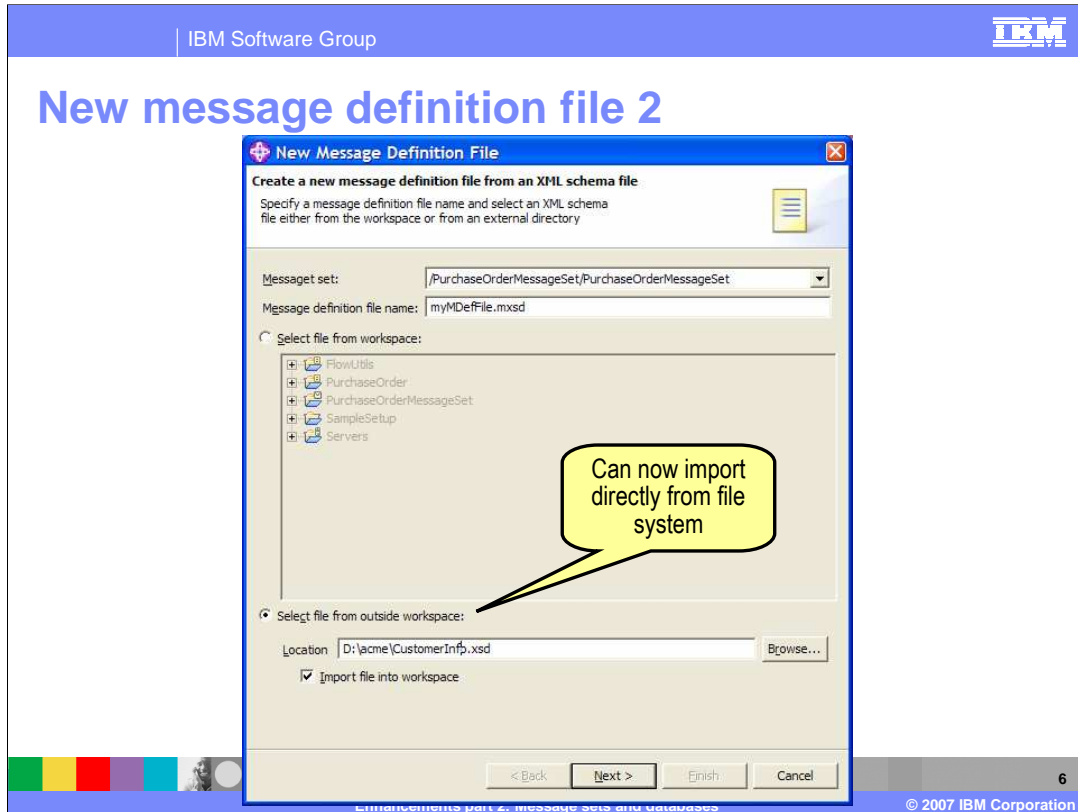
IBM Software Group

IBM

New message definition file 2

New Message Definition File

Create a new message definition file from an XML schema file

Specify a message definition file name and select an XML schema file either from the workspace or from an external directory

Messaget set: /PurchaseOrderMessageSet/PurchaseOrderMessageSet

Message definition file name: myMDefFile.mxsd

Select file from workspace:

FlowUtils
PurchaseOrder
PurchaseOrderMessageSet
SampleSetup
Servers

Can now import directly from file system

Select file from outside workspace:

Location D:\acme\CustomerInfo.xsd Browse...

Import file into workspace

< Back Next > Finish Cancel

6

Enhancements part 2: Message sets and databases

© 2007 IBM Corporation